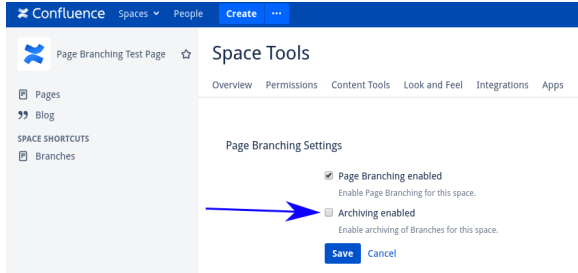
Confluence Spaces People Create ···

Page Branching Test Page

Pages
Blog

SPACE SHORTCUTS
Branches

Space Tools

Overview Permissions Content Tools Look and Feel Integrations Apps

Page Branching Settings

Page Branching enabled
Enable Page Branching for this space.

Archiving enabled
Enable archiving of Branches for this space.

Save Cancel